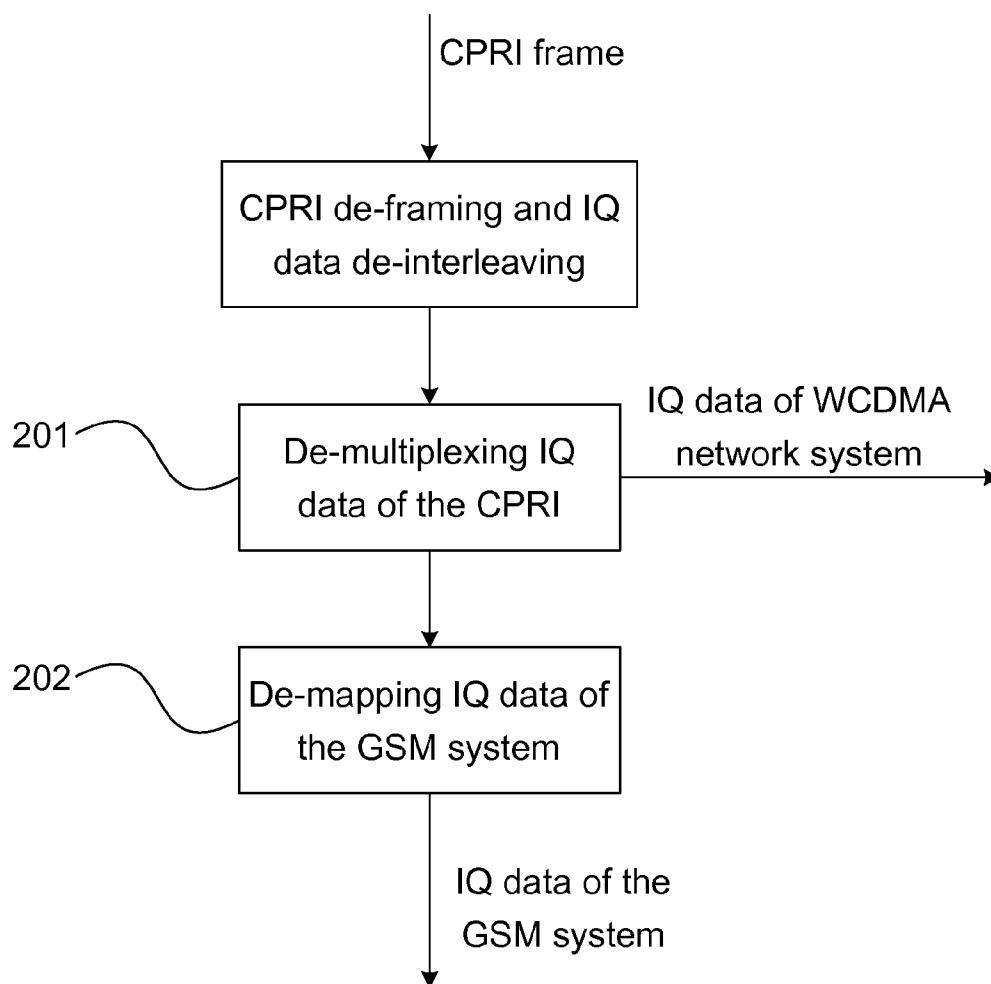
CPRI frame

CPRI de-framing and IQ data de-interleaving

201

De-multiplexing IQ data of the CPRI

IQ data of WCDMA network system

202

De-mapping IQ data of the GSM system

IQ data of the GSM system